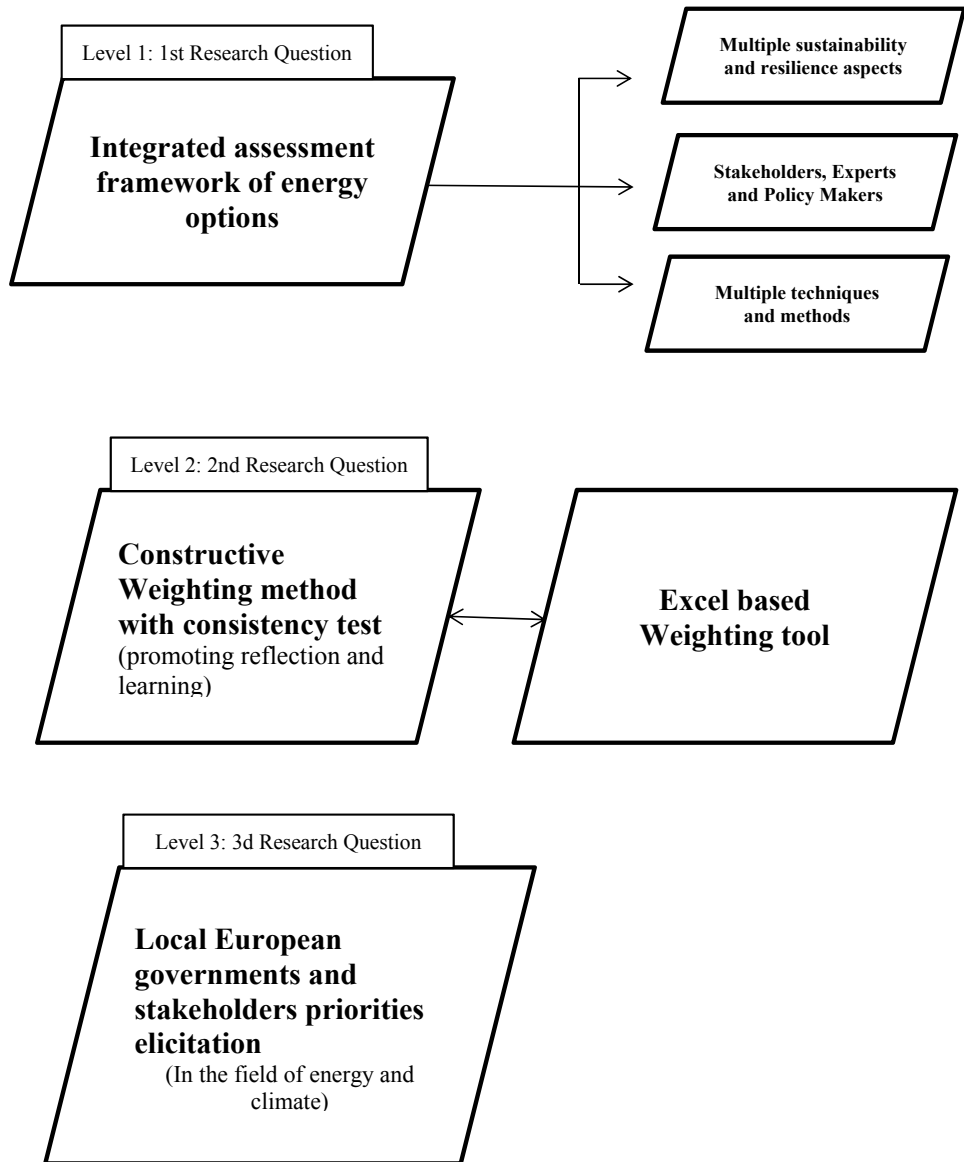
Level 1: 1st Research Question

Integrated assessment framework of energy options

Multiple sustainability and resilience aspects

Stakeholders, Experts and Policy Makers

Multiple techniques and methods

Level 2: 2nd Research Question

Constructive Weighting method with consistency test (promoting reflection and learning)

Excel based Weighting tool

Level 3: 3d Research Question

Local European governments and stakeholders priorities elicitation (In the field of energy and climate)